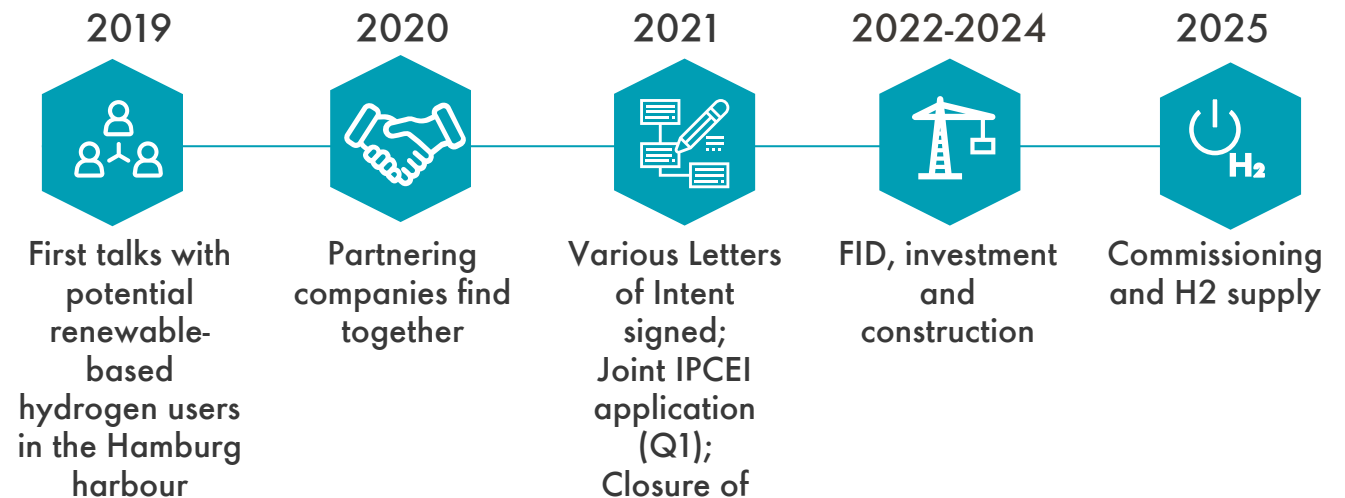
2019

First talks with potential renewable-based hydrogen users in the Hamburg harbour

2020

Partnering companies find together

2021

Various Letters of Intent signed; Joint IPCEI application (Q1); Closure of

2022-2024

FID, investment and construction

2025

$H_2$

Commissioning and H2 supply